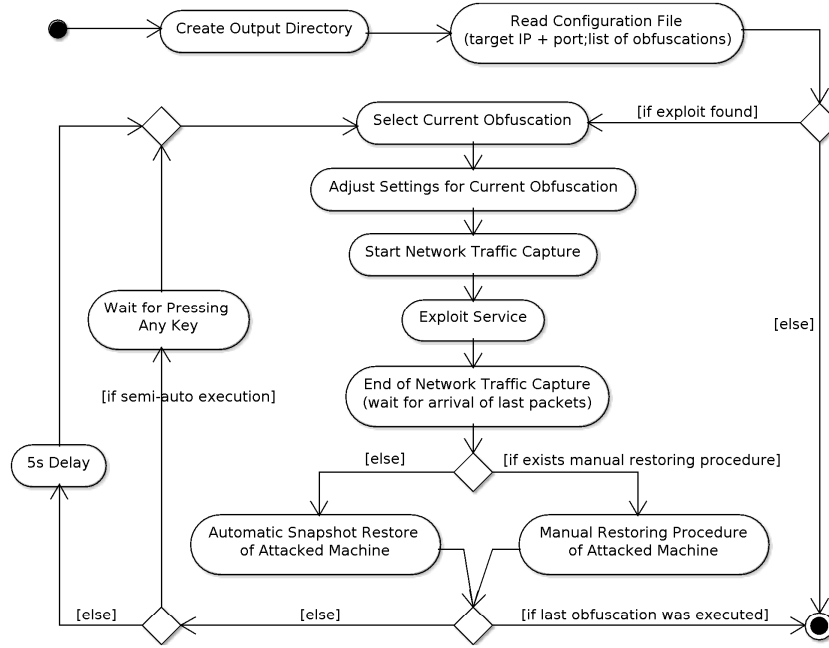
Create Output Directory

Read Configuration File
(target IP + port;list of obfuscations)

[if exploit found]

Select Current Obfuscation

Adjust Settings for Current Obfuscation

Start Network Traffic Capture

Wait for Pressing Any Key

Exploit Service

[else]

End of Network Traffic Capture
(wait for arrival of last packets)

[if semi-auto execution]

5s Delay

[else]

[if exists manual restoring procedure]

Automatic Snapshot Restore of Attacked Machine

Manual Restoring Procedure of Attacked Machine

[else]

[else]

[if last obfuscation was executed]